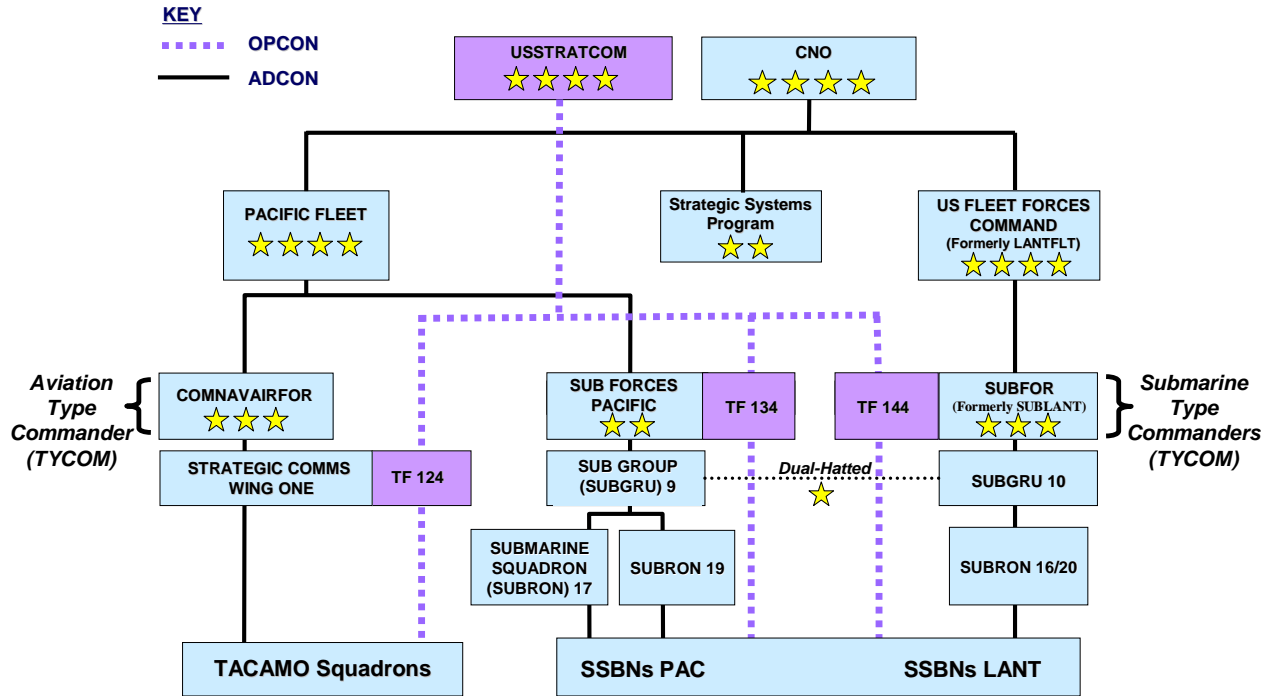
KEY
OPCON
ADCON

USSTRATCOM

CNO

PACIFIC FLEET

Strategic Systems Program

US FLEET FORCES COMMAND (Formerly LANTFLT)

Aviation Type Commander (TYCOM)

COMNAVAIRFOR

SUB FORCES PACIFIC

TF 134

TF 144

SUBFOR (Formerly SUBLANT)

Submarine Type Commanders (TYCOM)

STRATEGIC COMMS WING ONE

TF 124

SUB GROUP (SUBGRU) 9

Dual-Hatted

SUBGRU 10

SUBMARINE SQUADRON (SUBRON) 17

SUBRON 19

SUBRON 16/20

TACAMO Squadrons

SSBNs PAC

SSBNs LANT